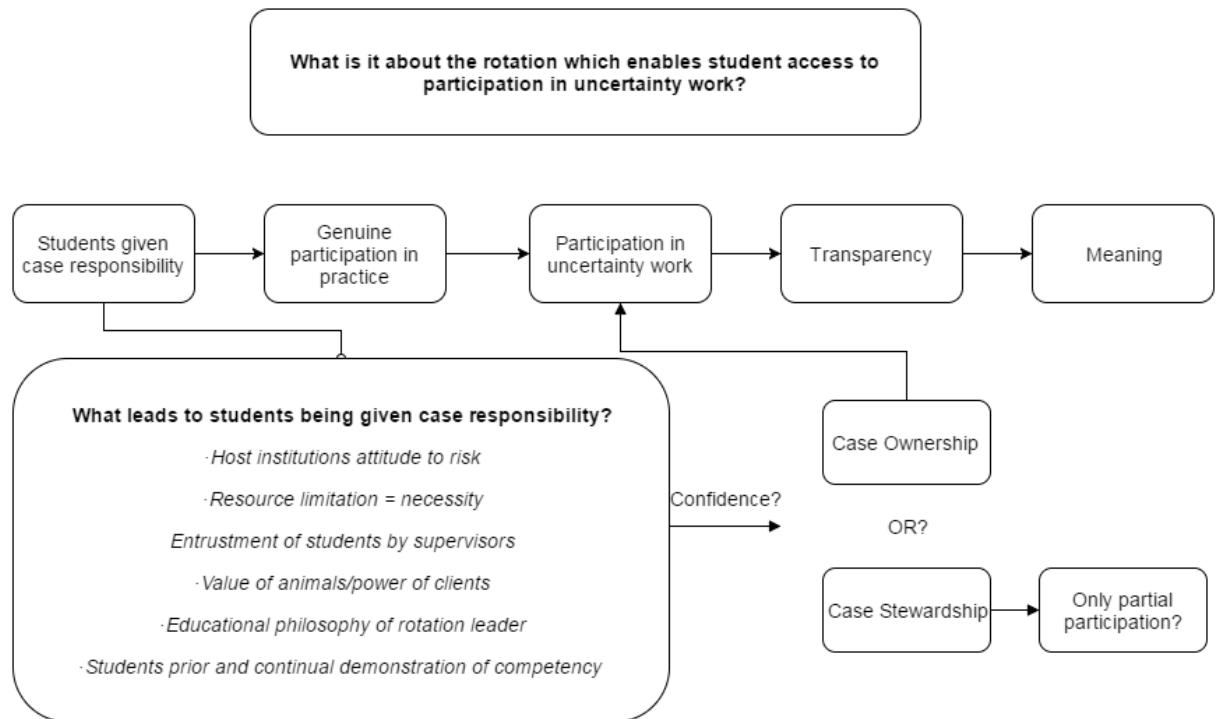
What is it about the rotation which enables student access to participation in uncertainty work?

Students given case responsibility

Genuine participation in practice

Participation in uncertainty work

Transparency

Meaning

What leads to students being given case responsibility?

·Host institutions attitude to risk

·Resource limitation = necessity

Entrustment of students by supervisors

·Value of animals/power of clients

·Educational philosophy of rotation leader

·Students prior and continual demonstration of competency

Confidence?

Case Ownership

OR?

Case Stewardship

Only partial participation?